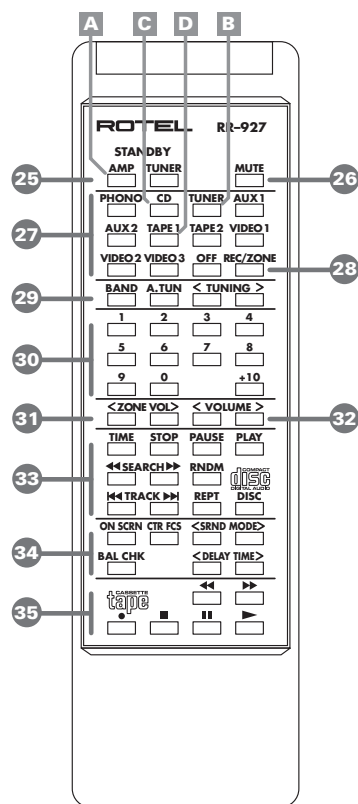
A C D B

ROTEL RR-927

STANDBY
AMP TUNER MUTE

25 26

PHONO CD TUNER AUX 1
AUX 2 TAPE 1 TAPE 2 VIDEO 1
VIDEO 2 VIDEO 3 OFF REC/ZONE

27 28

29

BAND A.TUN < TUNING >

1 2 3 4
5 6 7 8
9 0 +10

30

31 32

<ZONE VOL> < VOLUME >

TIME STOP PAUSE PLAY
◀◀SEARCH▶▶ RNDM
COMPACT disc DIGITAL AUDIO
|◀◀ TRACK ▶▶| REPT DISC

33

ON SCRN CTR FCS <SRND MODE>
BAL CHK <DELAY TIME>

34

35

CASSETTE tape
◀◀ ▶▶
● ■ ❚❚ ▶